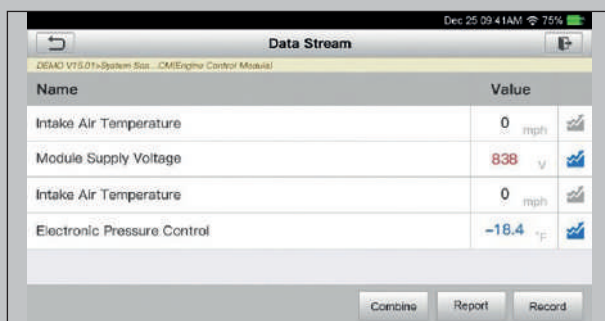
Dec 25 09:41AM 75%

Data Stream

DEMO V15.01>System Sca...CM(Engine Control Module)

| Name | Value |
|---|---|
| Intake Air Temperature | 0 mph |
| Module Supply Voltage | 838 V |
| Intake Air Temperature | 0 mph |
| Electronic Pressure Control | -18.4 °F |

Combine
Report
Record